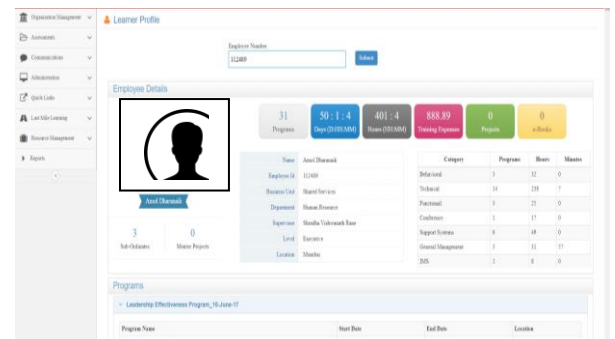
Organization Management
Assessments
Communications
Administration
Quick Links
Last Mile Learning
Resource Management
Reports

Learner Profile

Employee Number
112409
Submit

Employee Details

Amol Dharmaik

3
Sub-Ordinates

0
Mentor Projects

31
Programs

50 : 1 : 4
Days (DD:HH:MM)

401 : 4
Hours (HH:MM)

888.89
Training Expenses

0
Projects

0
e-Books

| Name | Amol Dharmaik |
|---|---|
| Employee Id | 112409 |
| Business Unit | Shared Services |
| Department | Human Resource |
| Supervisor | Shradha Vishwanath Rane |
| Level | Executive |
| Location | Mumbai |

| Category | Programs | Hours | Minutes |
|---|---|---|---|
| Behavioral | 3 | 32 | 0 |
| Technical | 14 | 235 | 7 |
| Functional | 1 | 21 | 0 |
| Conference | 1 | 17 | 0 |
| Support Systems | 8 | 49 | 0 |
| General Management | 3 | 31 | 57 |
| IMS | 1 | 8 | 0 |

Programs

Leadership Effectiveness Program_16-June-17

| Program Name | Start Date | End Date | Location |
|---|---|---|---|